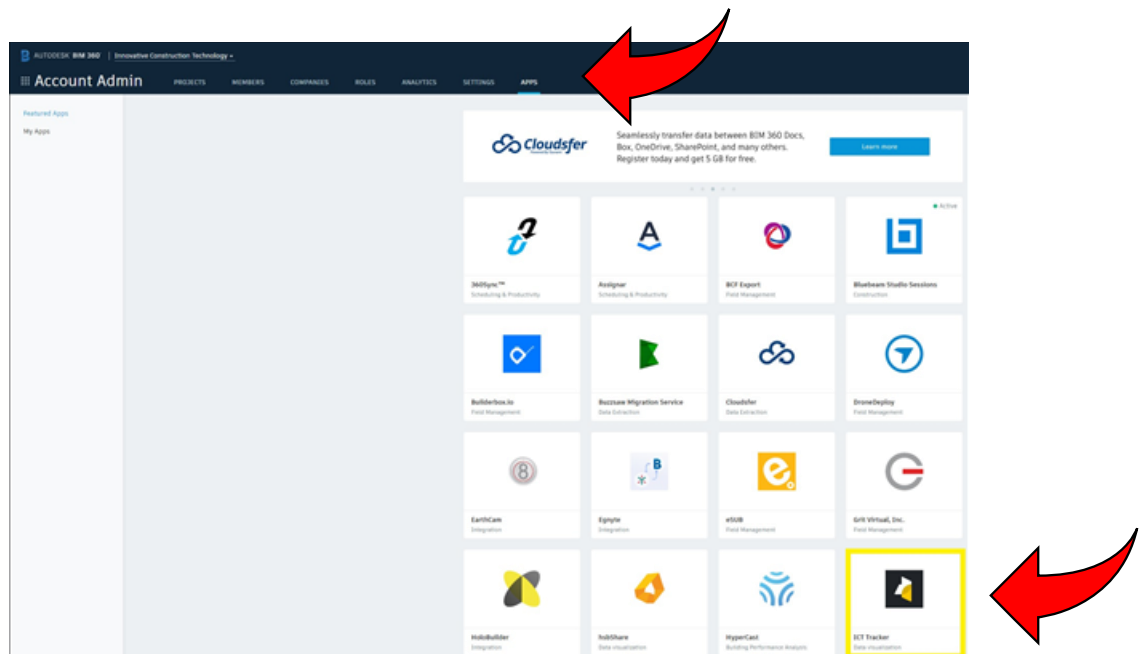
AUTODESK BIM 360 | Innovative Construction Technology ▾

Account Admin PROJECTS MEMBERS COMPANIES ROLES ANALYTICS SETTINGS APPS

Featured Apps

My Apps

Cloudsfer

Seamlessly transfer data between BIM 360 Docs, Box, OneDrive, SharePoint, and many others. Register today and get 5 GB for free.

Learn more

360Sync™
Scheduling & Productivity

Assignar
Scheduling & Productivity

BCF Export
Field Management

● Active
Bluebeam Studio Sessions
Construction

Builderbox.io
Field Management

Buzzsaw Migration Service
Data Extraction

Cloudsfer
Data Extraction

DroneDeploy
Field Management

EarthCam
Integration

Egnyte
Integration

eSUB
Field Management

Grit Virtual, Inc.
Field Management

HoloBuilder
Integration

hsbShare
Data visualization

HyperCast
Building Performance Analysis

ICT Tracker
Data visualization